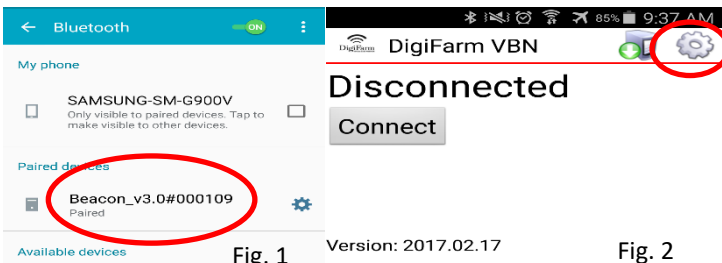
Bluetooth
ON

My phone

SAMSUNG-SM-G900V
Only visible to paired devices. Tap to make visible to other devices.

Paired devices

Beacon_v3.0#000109
Paired

Available devices

Fig. 1

85% 9:37 AM

DigiFarm DigiFarm VBN

Disconnected

Connect

Version: 2017.02.17

Fig. 2